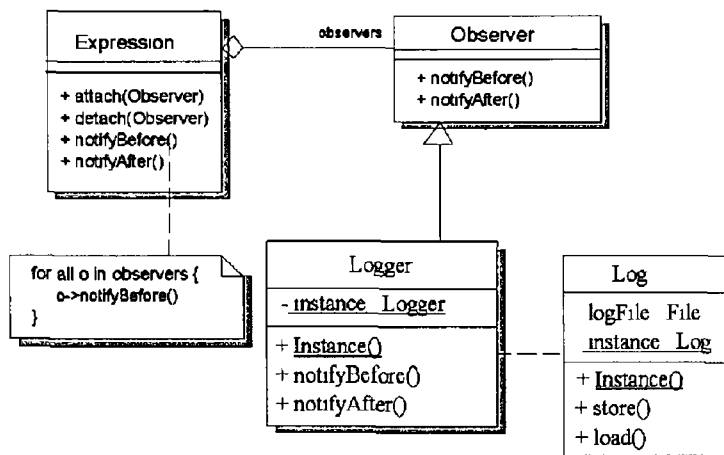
Expression

+ attach(Observer)
+ detach(Observer)
+ notifyBefore()
+ notifyAfter()

observers

Observer

+ notifyBefore()
+ notifyAfter()

for all o in observers {
o->notifyBefore()
}

Logger

- instance Logger

+ Instance()
+ notifyBefore()
+ notifyAfter()

Log

logFile File
instance Log

+ Instance()
+ store()
+ load()